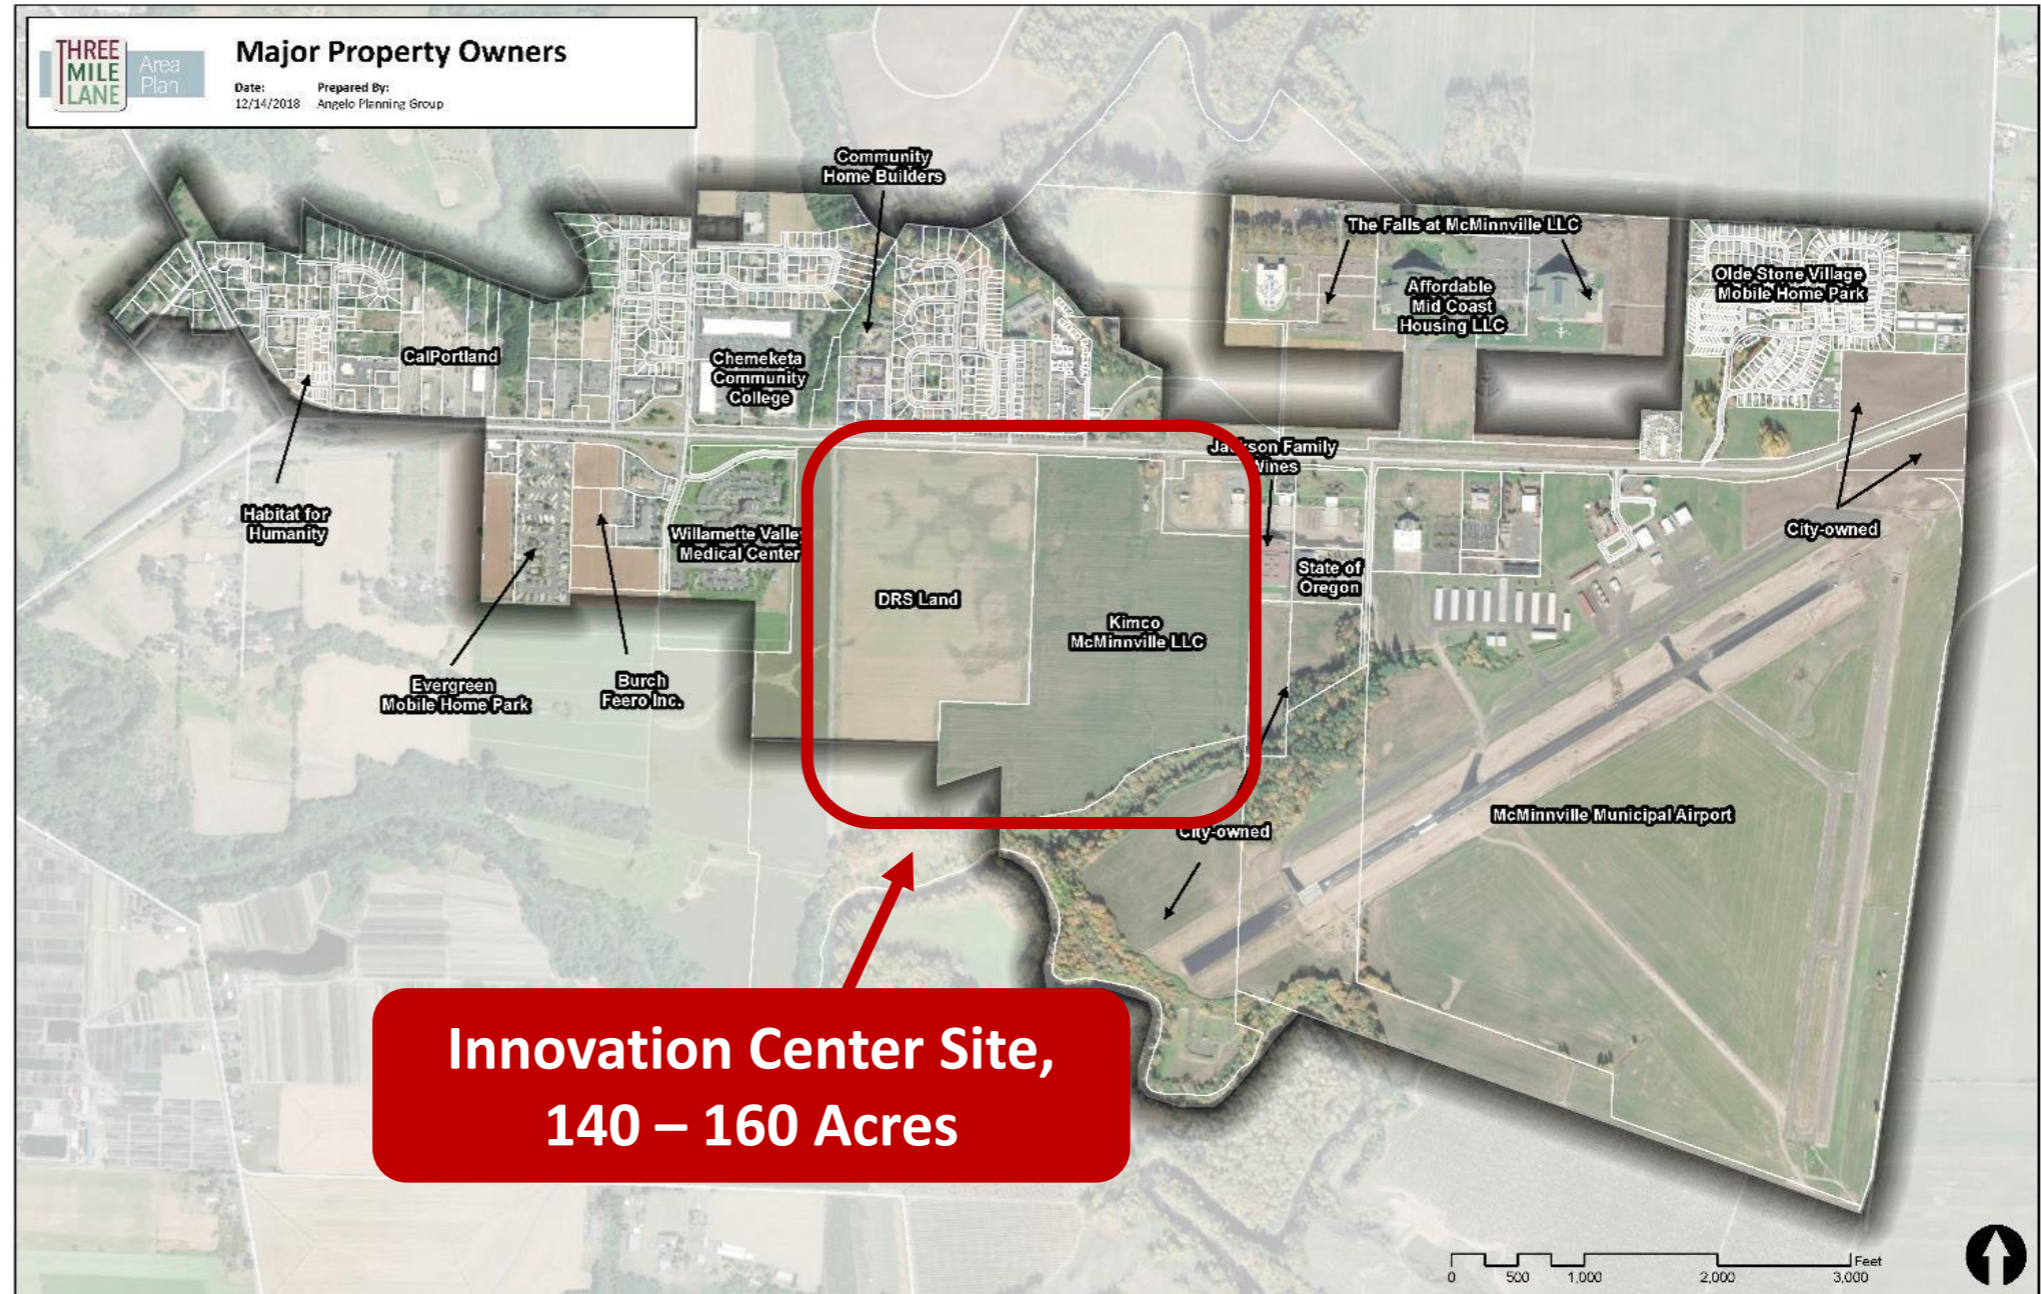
THREE MILE LANE Area Plan

Major Property Owners

Date: 12/14/2018

Prepared By: Angelo Planning Group

Community Home Builders

The Falls at McMinnville LLC

Affordable Mid Coast Housing LLC

Olde Stone Village Mobile Home Park

CalPortland

Chemeketa Community College

Ja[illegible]son Family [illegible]ines

Habitat for Humanity

Willamette Valle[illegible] Medical Center

City-owned

State of Oregon

DRS Land

Kimco McMinnville LLC

Evergreen Mobile Home Park

Burch Feero Inc.

City-owned

McMinnville Municipal Airport

Innovation Center Site, 140 – 160 Acres

0 500 1,000 2,000 3,000 Feet